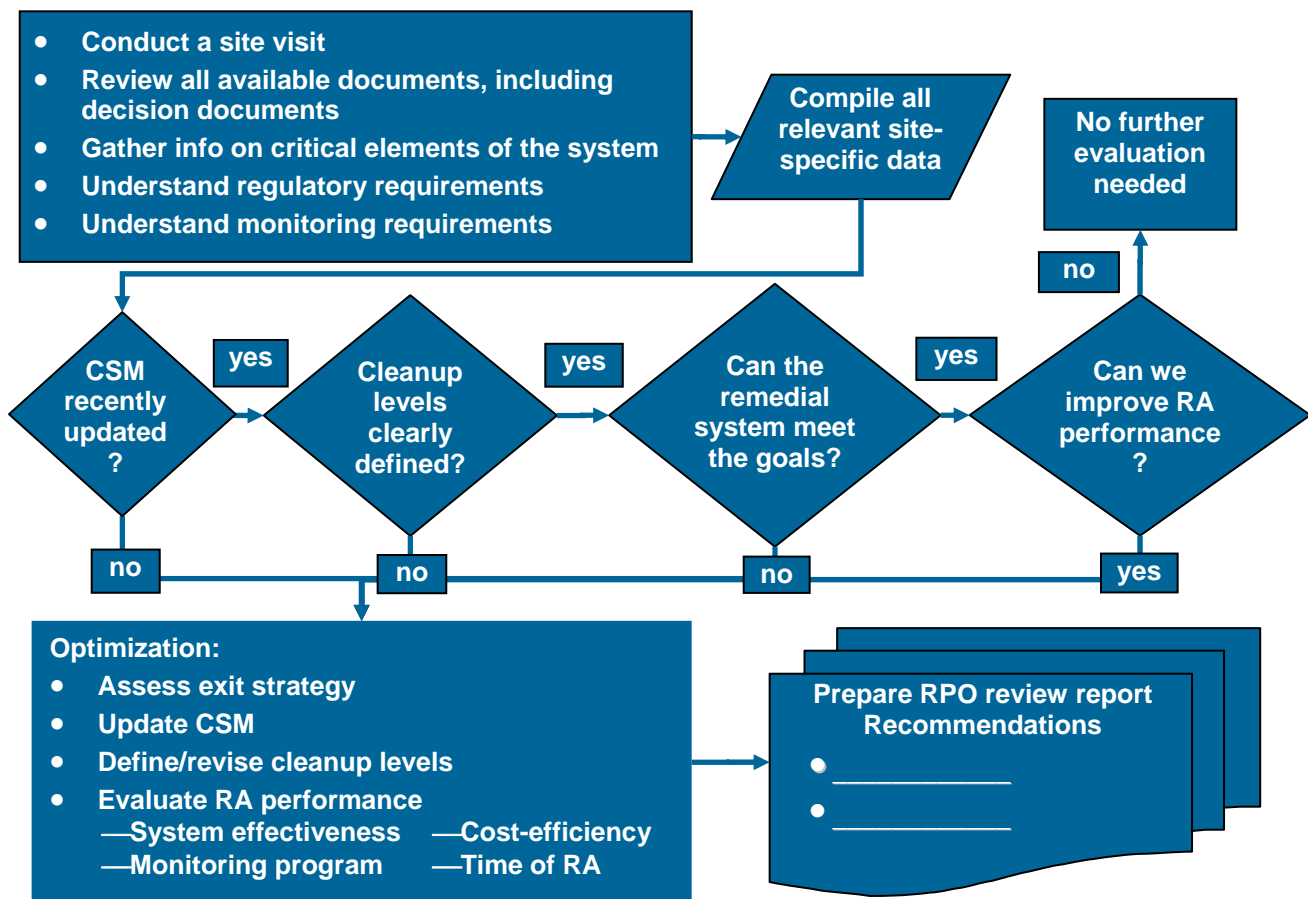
- Conduct a site visit
- Review all available documents, including decision documents
- Gather info on critical elements of the system
- Understand regulatory requirements
- Understand monitoring requirements

Compile all relevant site-specific data

No further evaluation needed

no

CSM recently updated ?

yes

Cleanup levels clearly defined?

yes

Can the remedial system meet the goals?

yes

Can we improve RA performance ?

no

no

no

yes

Optimization:
- Assess exit strategy
- Update CSM
- Define/revise cleanup levels
- Evaluate RA performance
—System effectiveness —Cost-efficiency
—Monitoring program —Time of RA

Prepare RPO review report
Recommendations
- ____________
- ____________